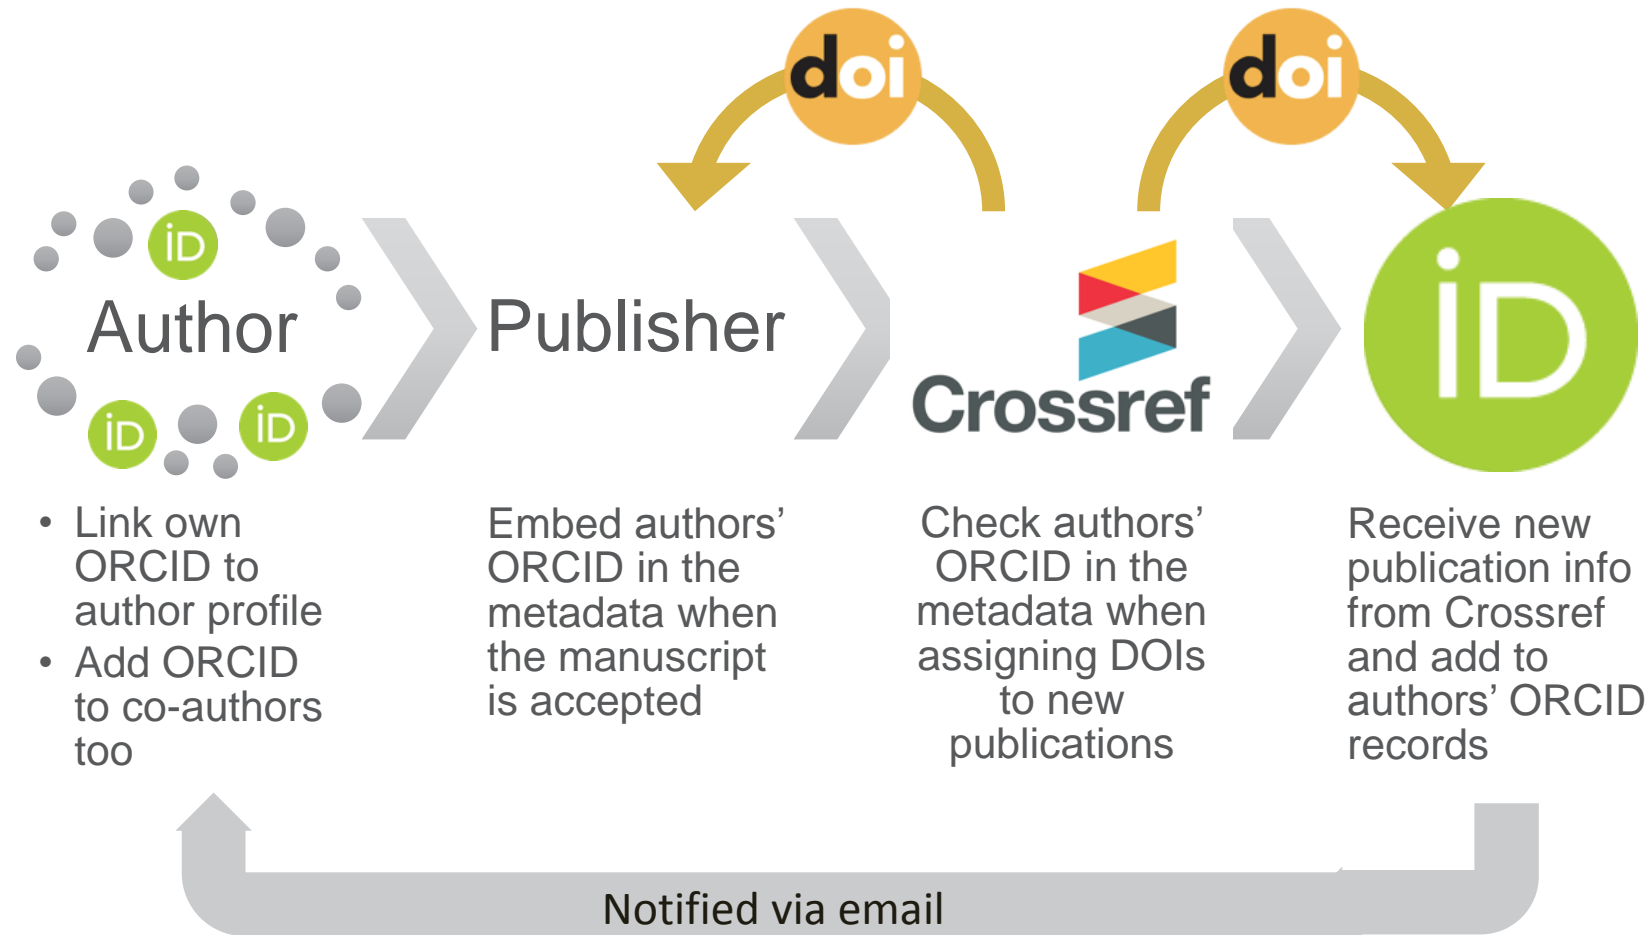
doi

doi

iD

Author

iD

iD

Publisher

Crossref

iD

• Link own ORCID to author profile
• Add ORCID to co-authors too

Embed authors' ORCID in the metadata when the manuscript is accepted

Check authors' ORCID in the metadata when assigning DOIs to new publications

Receive new publication info from Crossref and add to authors' ORCID records

Notified via email